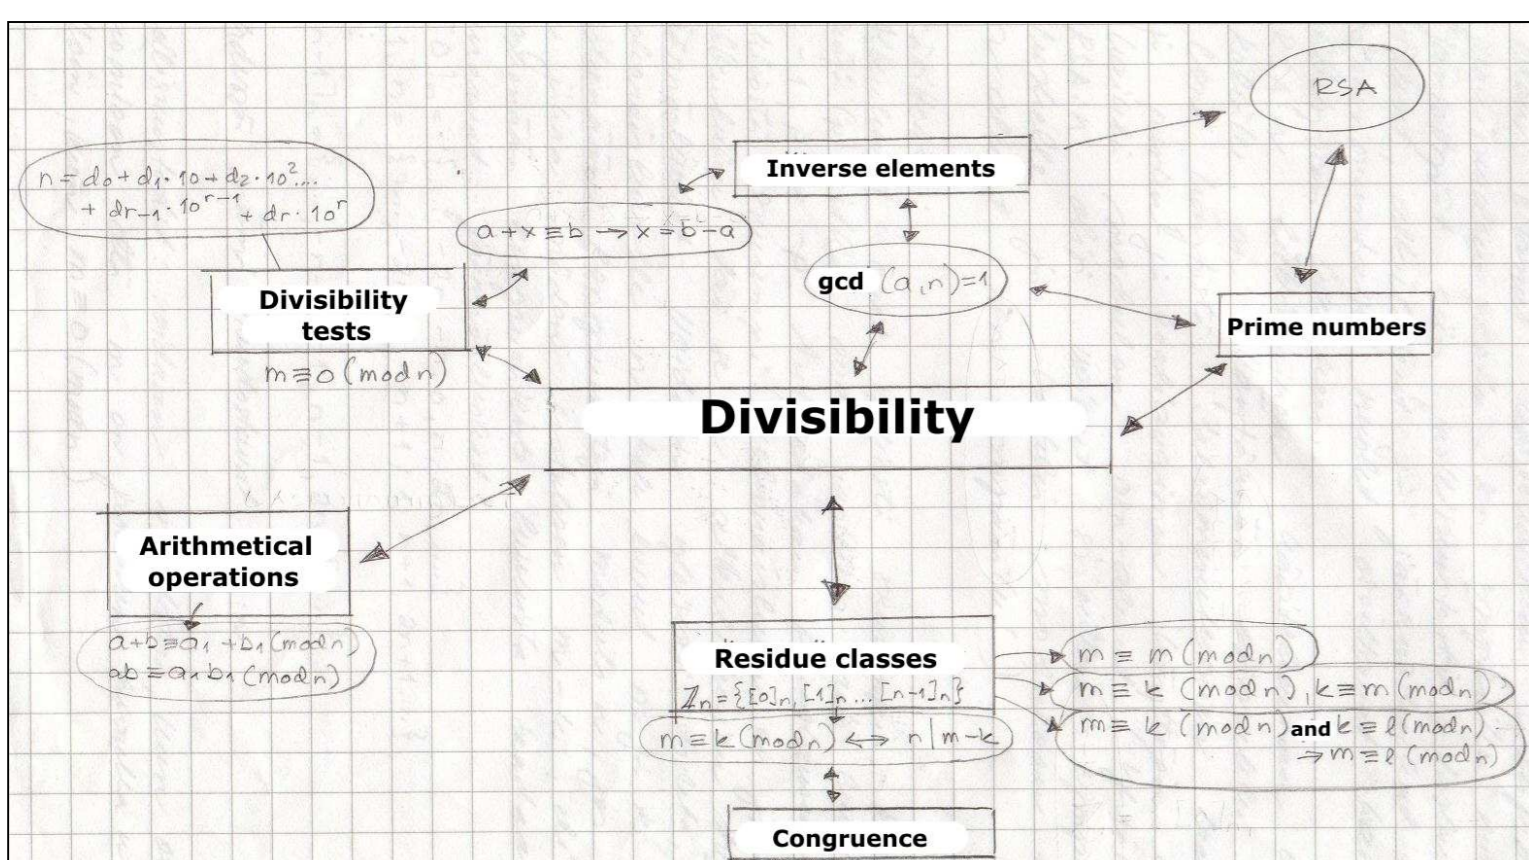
RSA

Inverse elements

$n = d_0 + d_1 \cdot 10 + d_2 \cdot 10^2 ... + d_{r-1} \cdot 10^{r-1} + d_r \cdot 10^r$

$a + x \equiv b \rightarrow x = b - a$

Divisibility tests

$m \equiv 0 \pmod{n}$

gcd $(a, n) = 1$

Prime numbers

Divisibility

Arithmetical operations

$a + b \equiv a_1 + b_1 \pmod{n}$
$ab \equiv a_1 b_1 \pmod{n}$

Residue classes

$\mathbb{Z}_n = \{[0]_n, [1]_n, ... [n-1]_n\}$

$m \equiv k \pmod{n} \leftrightarrow n \mid m - k$

$m \equiv m \pmod{n}$

$m \equiv k \pmod{n}, k \equiv m \pmod{n}$

$m \equiv k \pmod{n}$ and $k \equiv l \pmod{n} \rightarrow m \equiv l \pmod{n}$

Congruence